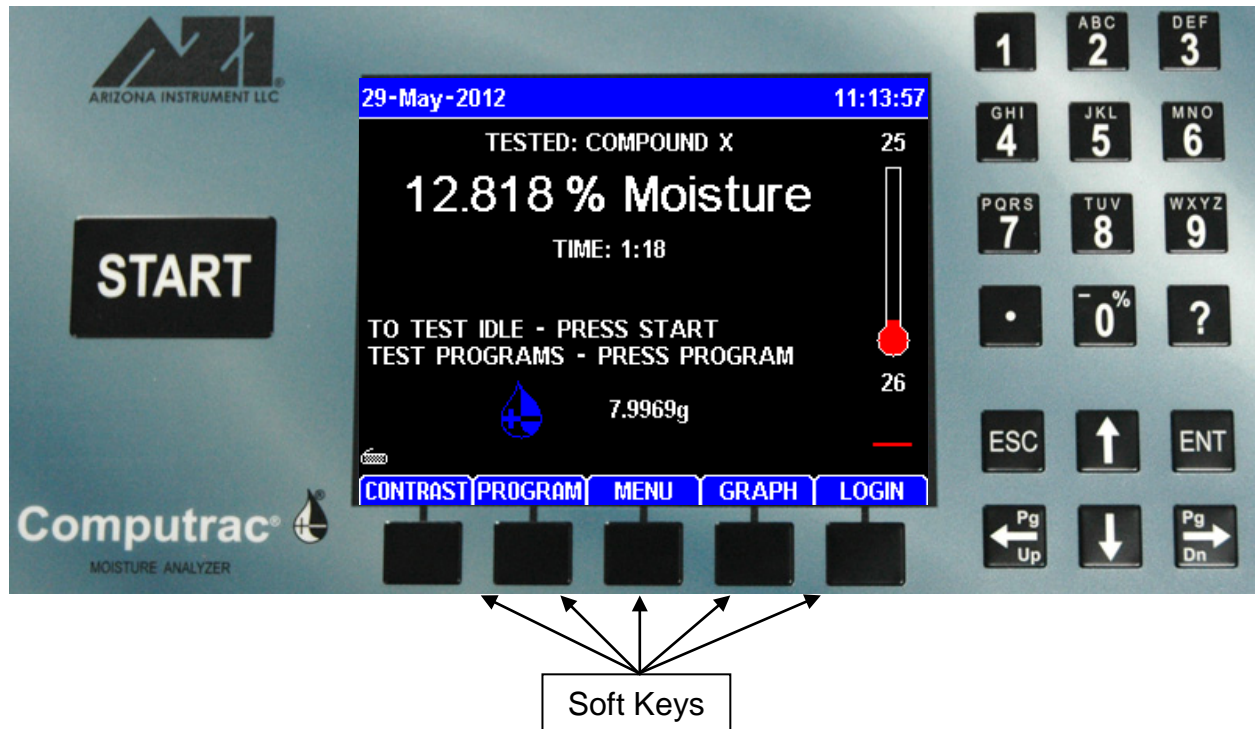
AZI
ARIZONA INSTRUMENT LLC

START

Computrac®
MOISTURE ANALYZER

29-May-2012 11:13:57

TESTED: COMPOUND X

25

12.818 % Moisture

TIME: 1:18

TO TEST IDLE - PRESS START
TEST PROGRAMS - PRESS PROGRAM

26

7.9969g

CONTRAST PROGRAM MENU GRAPH LOGIN

1
ABC 2
DEF 3
GHI 4
JKL 5
MNO 6
PQRS 7
TUV 8
WXYZ 9
.
- 0 %
?
ESC
ENT
Pg Up
Pg Dn

Soft Keys